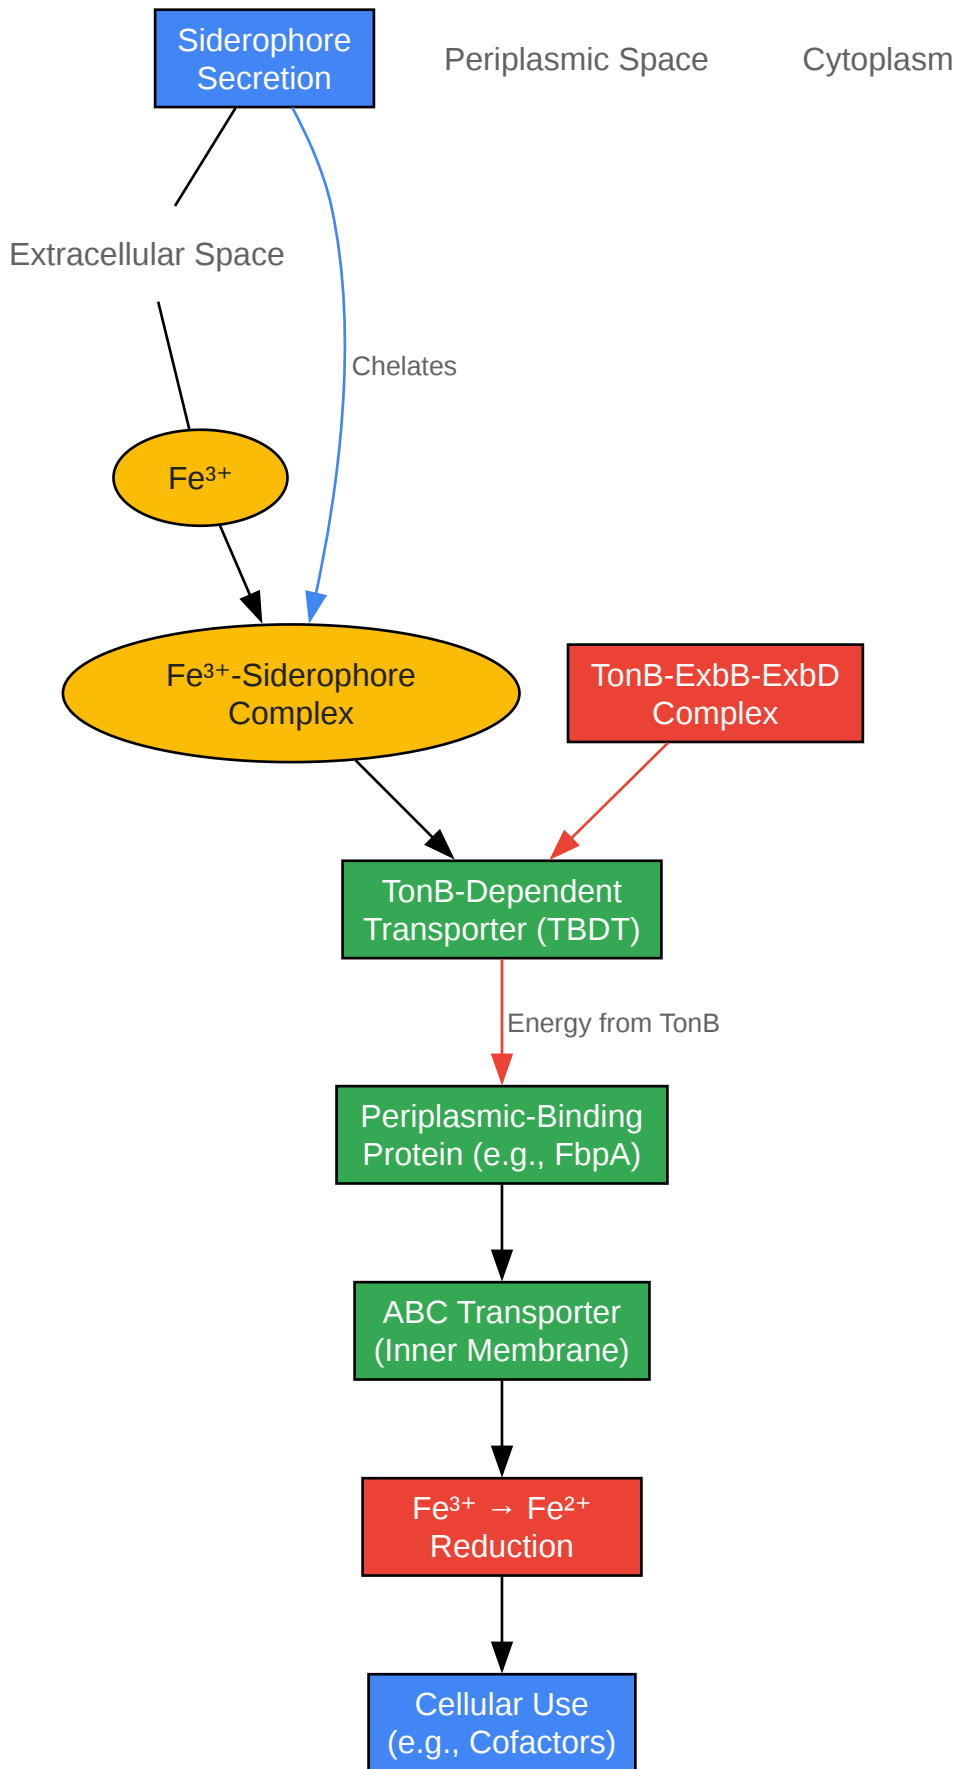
Siderophore Secretion

Periplasmic Space

Cytoplasm

Extracellular Space

Chelates

$Fe^{3+}$

$Fe^{3+}$-Siderophore Complex

TonB-ExbB-ExbD Complex

TonB-Dependent Transporter (TBDT)

Energy from TonB

Periplasmic-Binding Protein (e.g., FbpA)

ABC Transporter (Inner Membrane)

$Fe^{3+} \rightarrow Fe^{2+}$ Reduction

Cellular Use (e.g., Cofactors)